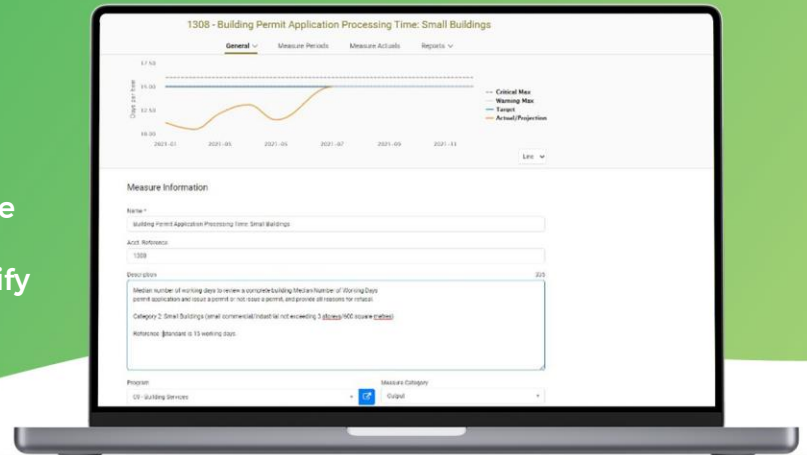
e

ify

1308 - Building Permit Application Processing Time: Small Buildings

General ∨ Measure Periods Measure Actuals Reports ∨

17.50

15.00

12.50

10.00

Days per time

2021-01 2021-03 2021-05 2021-07 2021-09 2021-11

Critical Max
Warning Max
Target
Actual/Projection

Line ∨

Measure Information

Name *

Building Permit Application Processing Time: Small Buildings

Acct. Reference

1308

Description 325

Median number of working days to review a complete building Median Number of Working Days permit application and issue a permit or not issue a permit, and provide all reasons for refusal.

Category 2: Small Buildings (small commercial/industrial not exceeding 3 storeys/600 square metres)

Reference: Standard is 10 working days.

Program

CS - Building Services

Measure Category

Output